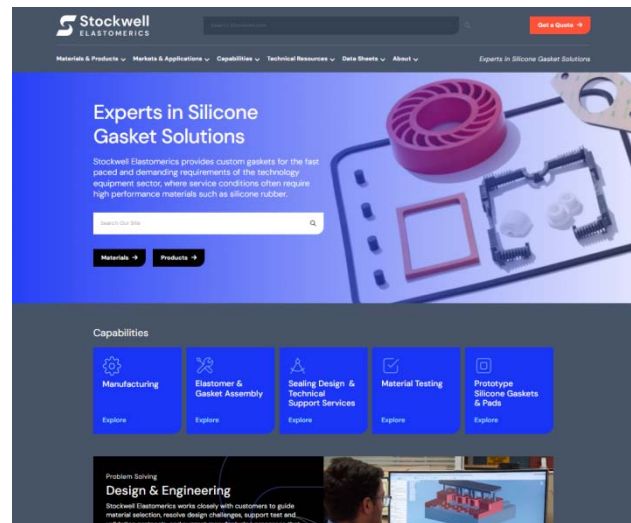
Stockwell ELASTOMERICS

Search Stockwell.com

Get a Quote →

Materials & Products ⌄ Markets & Applications ⌄ Capabilities ⌄ Technical Resources ⌄ Data Sheets ⌄ About ⌄

Experts in Silicone Gasket Solutions

Experts in Silicone Gasket Solutions

Stockwell Elastomerics provides custom gaskets for the fast paced and demanding requirements of the technology equipment sector, where service conditions often require high performance materials such as silicone rubber.

Search Our Site

Materials →

Products →

Capabilities

Manufacturing

Explore

Elastomer & Gasket Assembly

Explore

Sealing Design & Technical Support Services

Explore

Material Testing

Explore

Prototype Silicone Gaskets & Pads

Explore

Problem Solving

Design & Engineering

Stockwell Elastomerics works closely with customers to guide material selection, resolve design challenges, support test and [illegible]